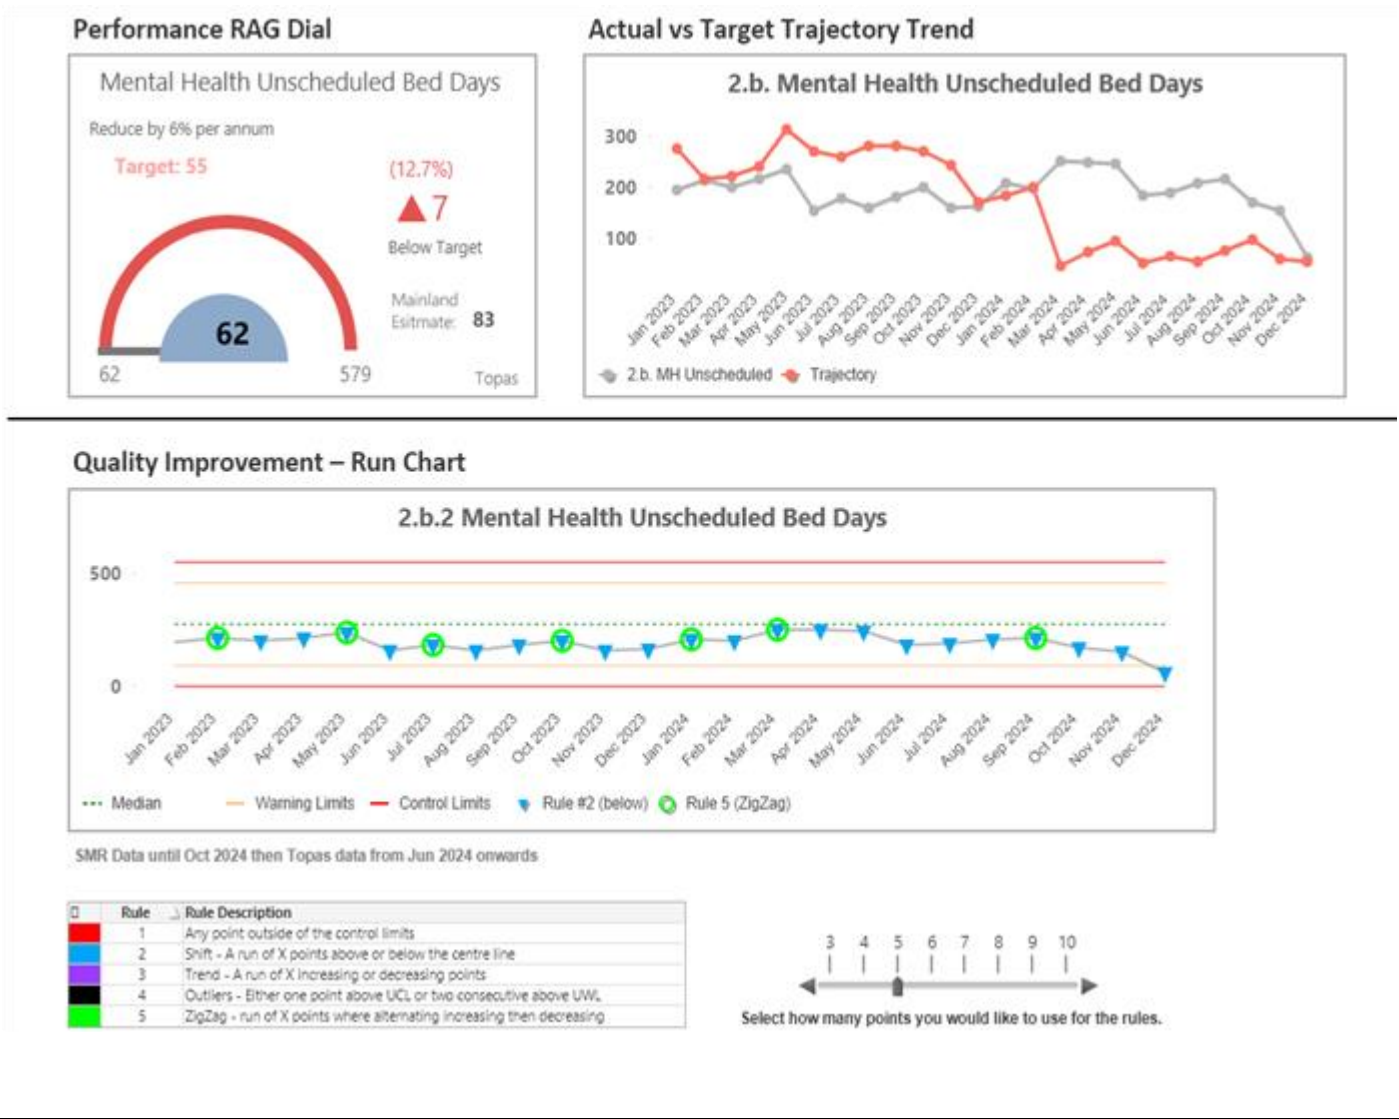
Performance RAG Dial

Mental Health Unscheduled Bed Days

Reduce by 6% per annum

Target: 55

(12.7%)

▲7

Below Target

62

62

579

Mainland Esitmate: 83

Topas

Actual vs Target Trajectory Trend

2.b. Mental Health Unscheduled Bed Days

300
200
100

Jan 2023 Feb 2023 Mar 2023 Apr 2023 May 2023 Jun 2023 Jul 2023 Aug 2023 Sep 2023 Oct 2023 Nov 2023 Dec 2023 Jan 2024 Feb 2024 Mar 2024 Apr 2024 May 2024 Jun 2024 Jul 2024 Aug 2024 Sep 2024 Oct 2024 Nov 2024 Dec 2024

2.b. MH Unscheduled   Trajectory

Quality Improvement – Run Chart

2.b.2 Mental Health Unscheduled Bed Days

500
0

Jan 2023 Feb 2023 Mar 2023 Apr 2023 May 2023 Jun 2023 Jul 2023 Aug 2023 Sep 2023 Oct 2023 Nov 2023 Dec 2023 Jan 2024 Feb 2024 Mar 2024 Apr 2024 May 2024 Jun 2024 Jul 2024 Aug 2024 Sep 2024 Oct 2024 Nov 2024 Dec 2024

Median   Warning Limits   Control Limits   Rule #2 (below)   Rule 5 (ZigZag)

SMR Data until Oct 2024 then Topas data from Jun 2024 onwards

| | Rule | Rule Description |
|---|---|---|
| | 1 | Any point outside of the control limits |
| | 2 | Shift - A run of X points above or below the centre line |
| | 3 | Trend - A run of X increasing or decreasing points |
| | 4 | Outliers - Either one point above UCL or two consecutive above UWL |
| | 5 | ZigZag - run of X points where alternating increasing then decreasing |

3 4 5 6 7 8 9 10

Select how many points you would like to use for the rules.